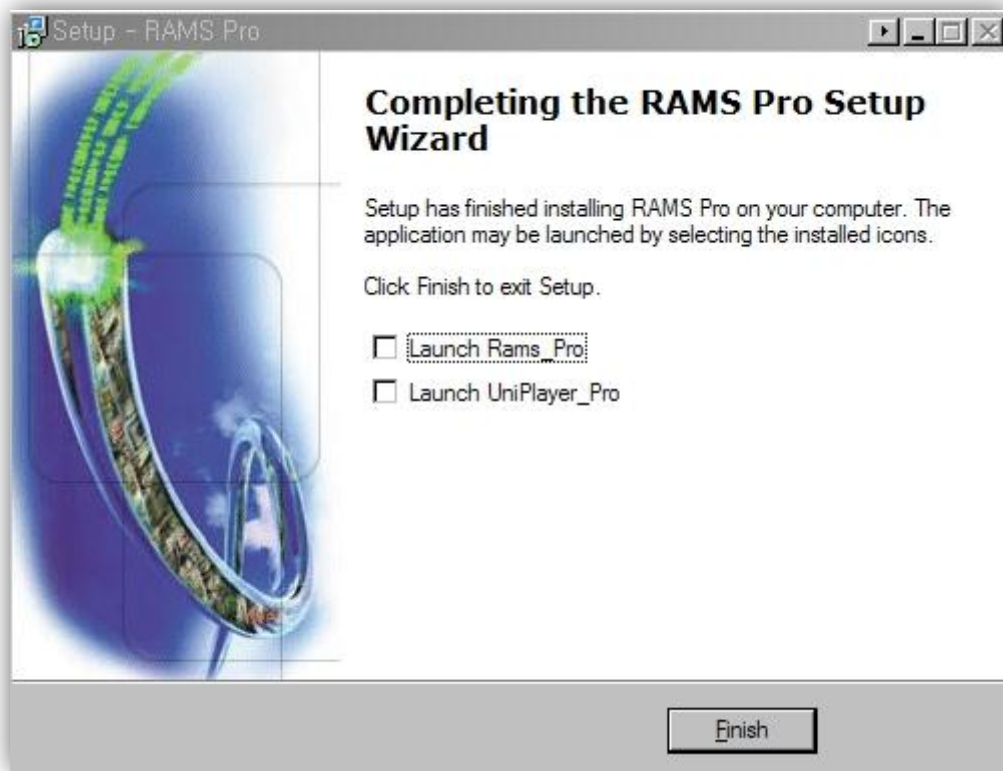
Setup - RAMS Pro

Completing the RAMS Pro Setup Wizard

Setup has finished installing RAMS Pro on your computer. The application may be launched by selecting the installed icons.

Click Finish to exit Setup.

Launch Rams_Pro

Launch UniPlayer_Pro

Finish